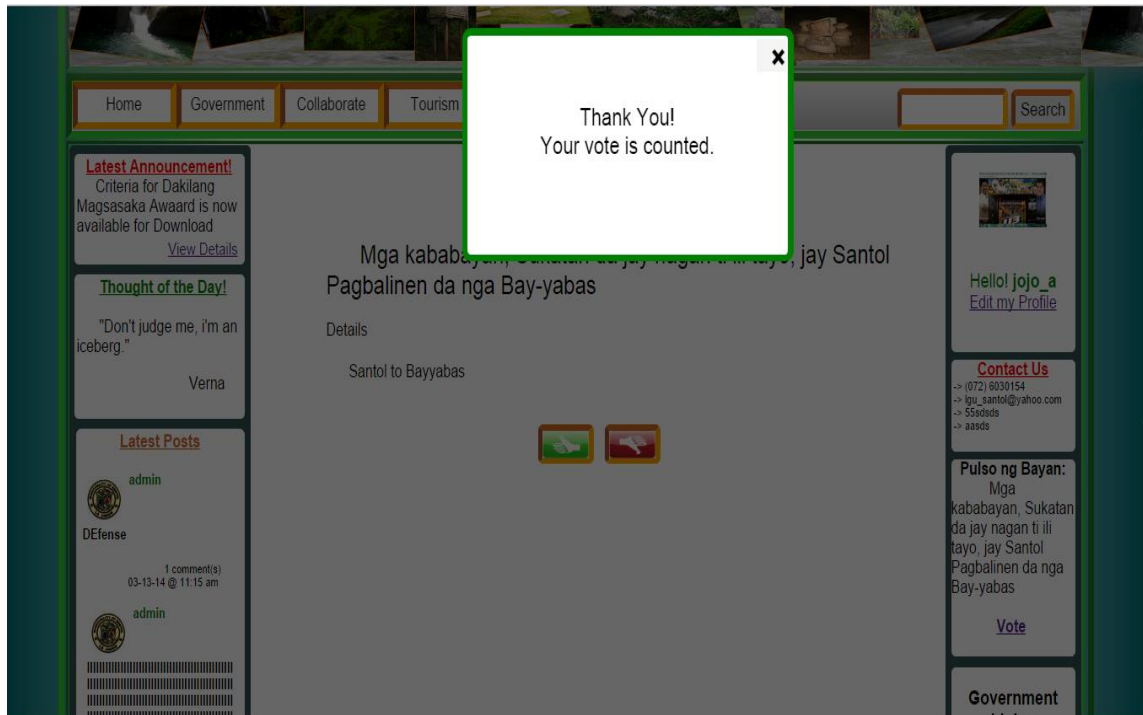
Home Government Collaborate Tourism

Search

×

Thank You!
Your vote is counted.

Latest Announcement!
Criteria for Dakilang Magsasaka Awaard is now available for Download
View Details

Thought of the Day!

"Don't judge me, i'm an iceberg."

Verna

Latest Posts

admin

DEfense

1 comment(s)
03-13-14 @ 11:15 am

admin

||||||||||||||||||||||||||||||||||||||||
||||||||||||||||||||||||||||||||||||||||
||||||||||||||||||||||||||||||||||||||||

Mga kababa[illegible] jay Santol Pagbalinen da nga Bay-yabas

Details

Santol to Bayyabas

Hello! jojo_a
Edit my Profile

Contact Us
-> (072) 6030154
-> lgu_santol@yahoo.com
-> 55sdsds
-> aasds

Pulso ng Bayan:
Mga kababayan, Sukatan da jay nagan ti ili tayo, jay Santol Pagbalinen da nga Bay-yabas

Vote

Government